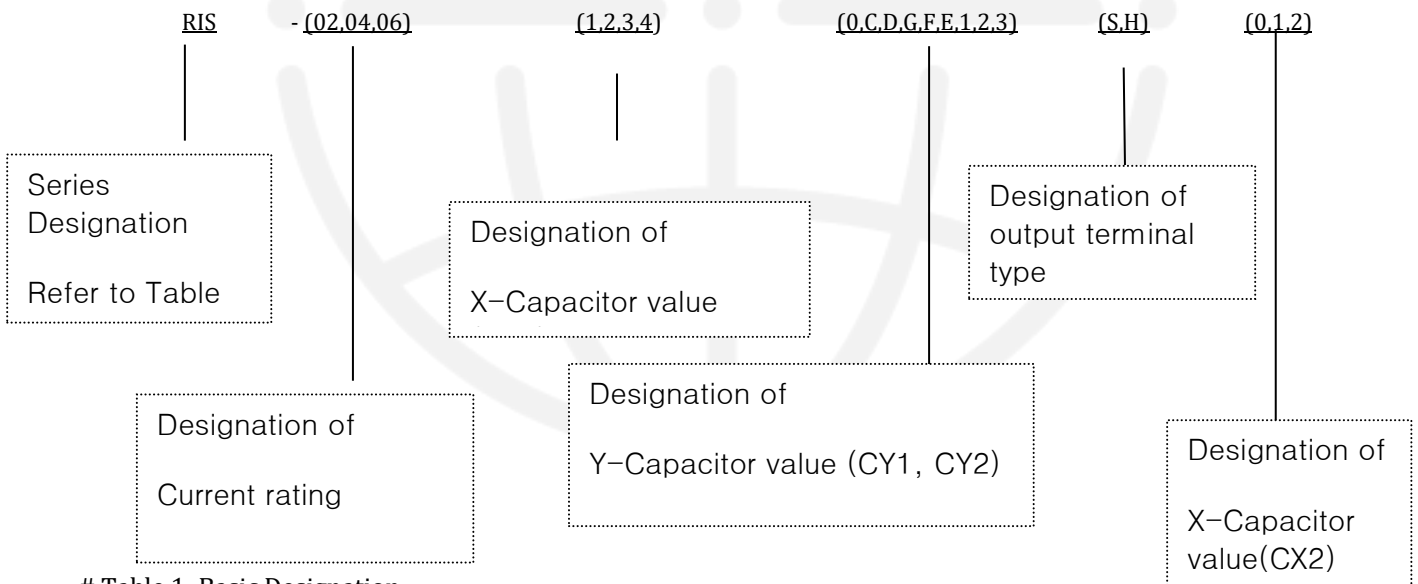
RIS - (02,04,06) (1,2,3,4) (0,C,D,G,F,E,1,2,3) (S,H) (0,1,2)

Series Designation

Refer to Table

Designation of

X-Capacitor value

Designation of output terminal type

Designation of

Current rating

Designation of

Y-Capacitor value (CY1, CY2)

Designation of

X-Capacitor value(CX2)

# Table 1. Basic Designation